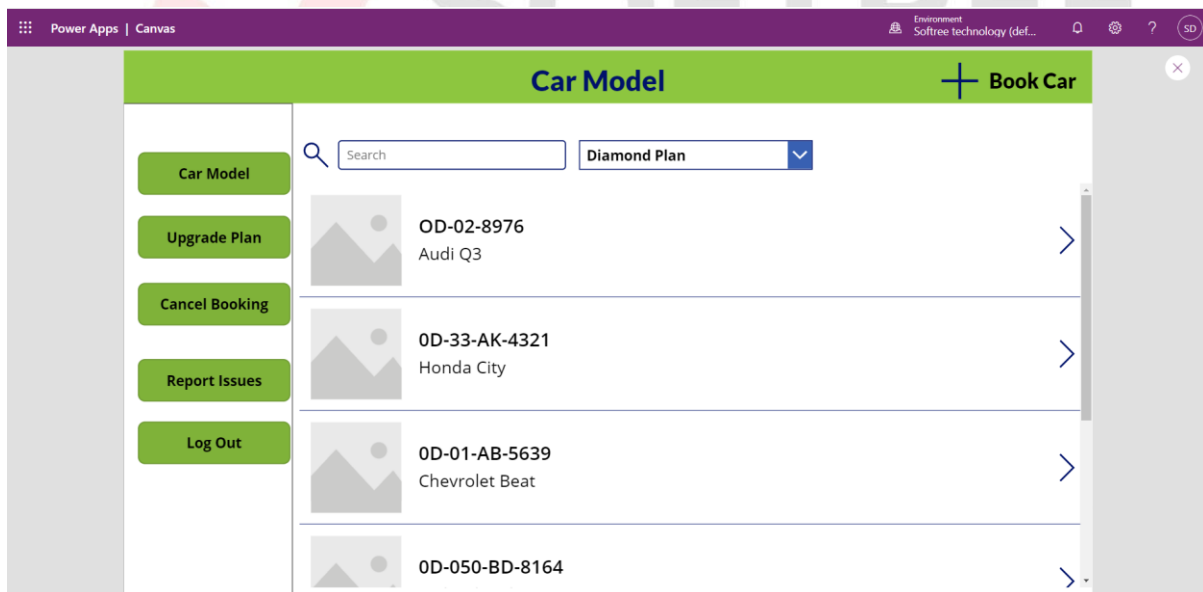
Power Apps | Canvas

Environment
Softree technology (def...

SD

Car Model

Book Car

Car Model

Upgrade Plan

Cancel Booking

Report Issues

Log Out

Search

Diamond Plan

OD-02-8976
Audi Q3

0D-33-AK-4321
Honda City

0D-01-AB-5639
Chevrolet Beat

0D-050-BD-8164